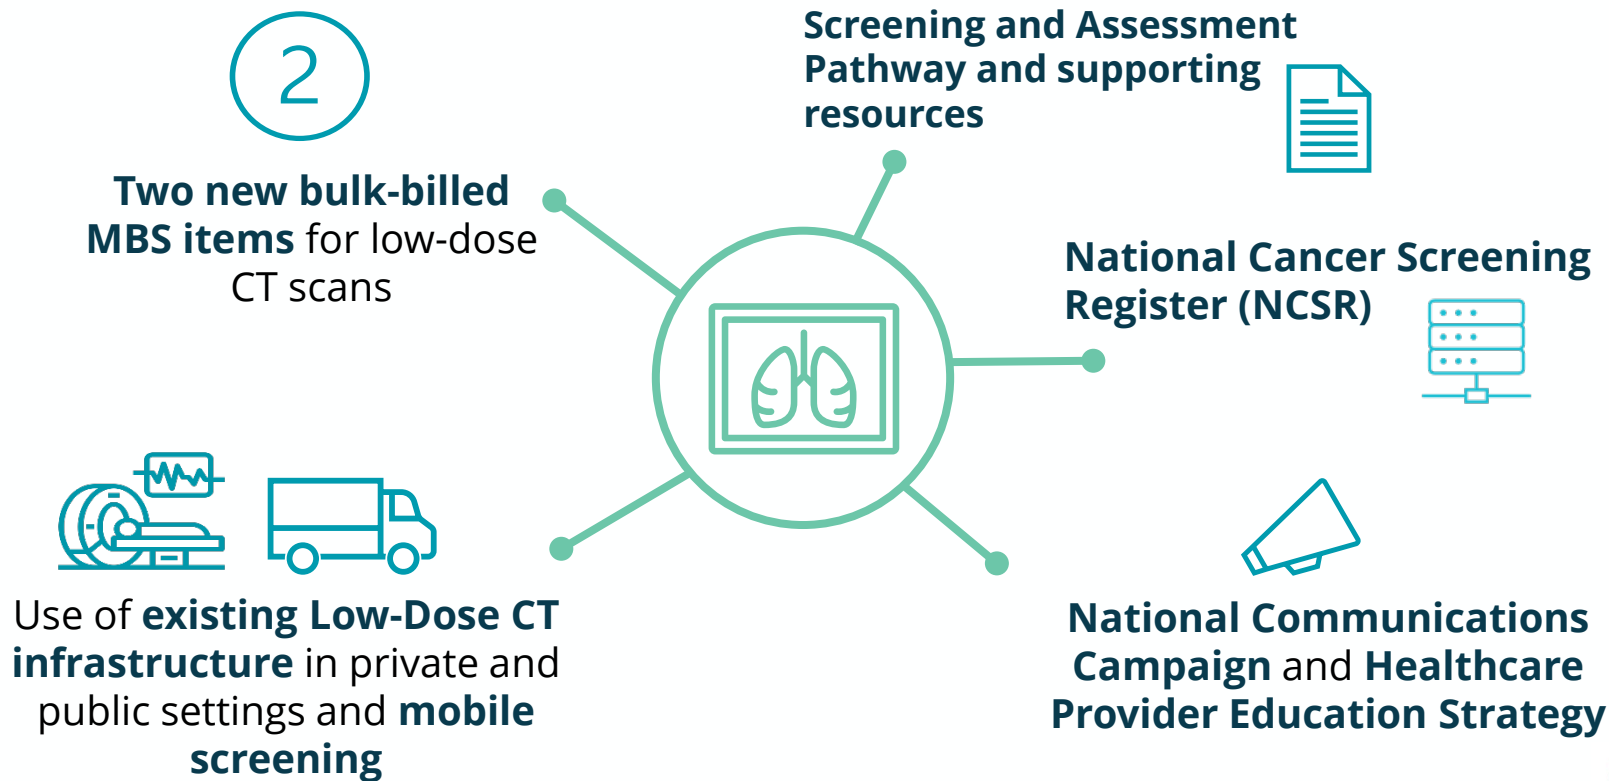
2

Two new bulk-billed MBS items for low-dose CT scans

Screening and Assessment Pathway and supporting resources

National Cancer Screening Register (NCSR)

Use of existing Low-Dose CT infrastructure in private and public settings and mobile screening

National Communications Campaign and Healthcare Provider Education Strategy